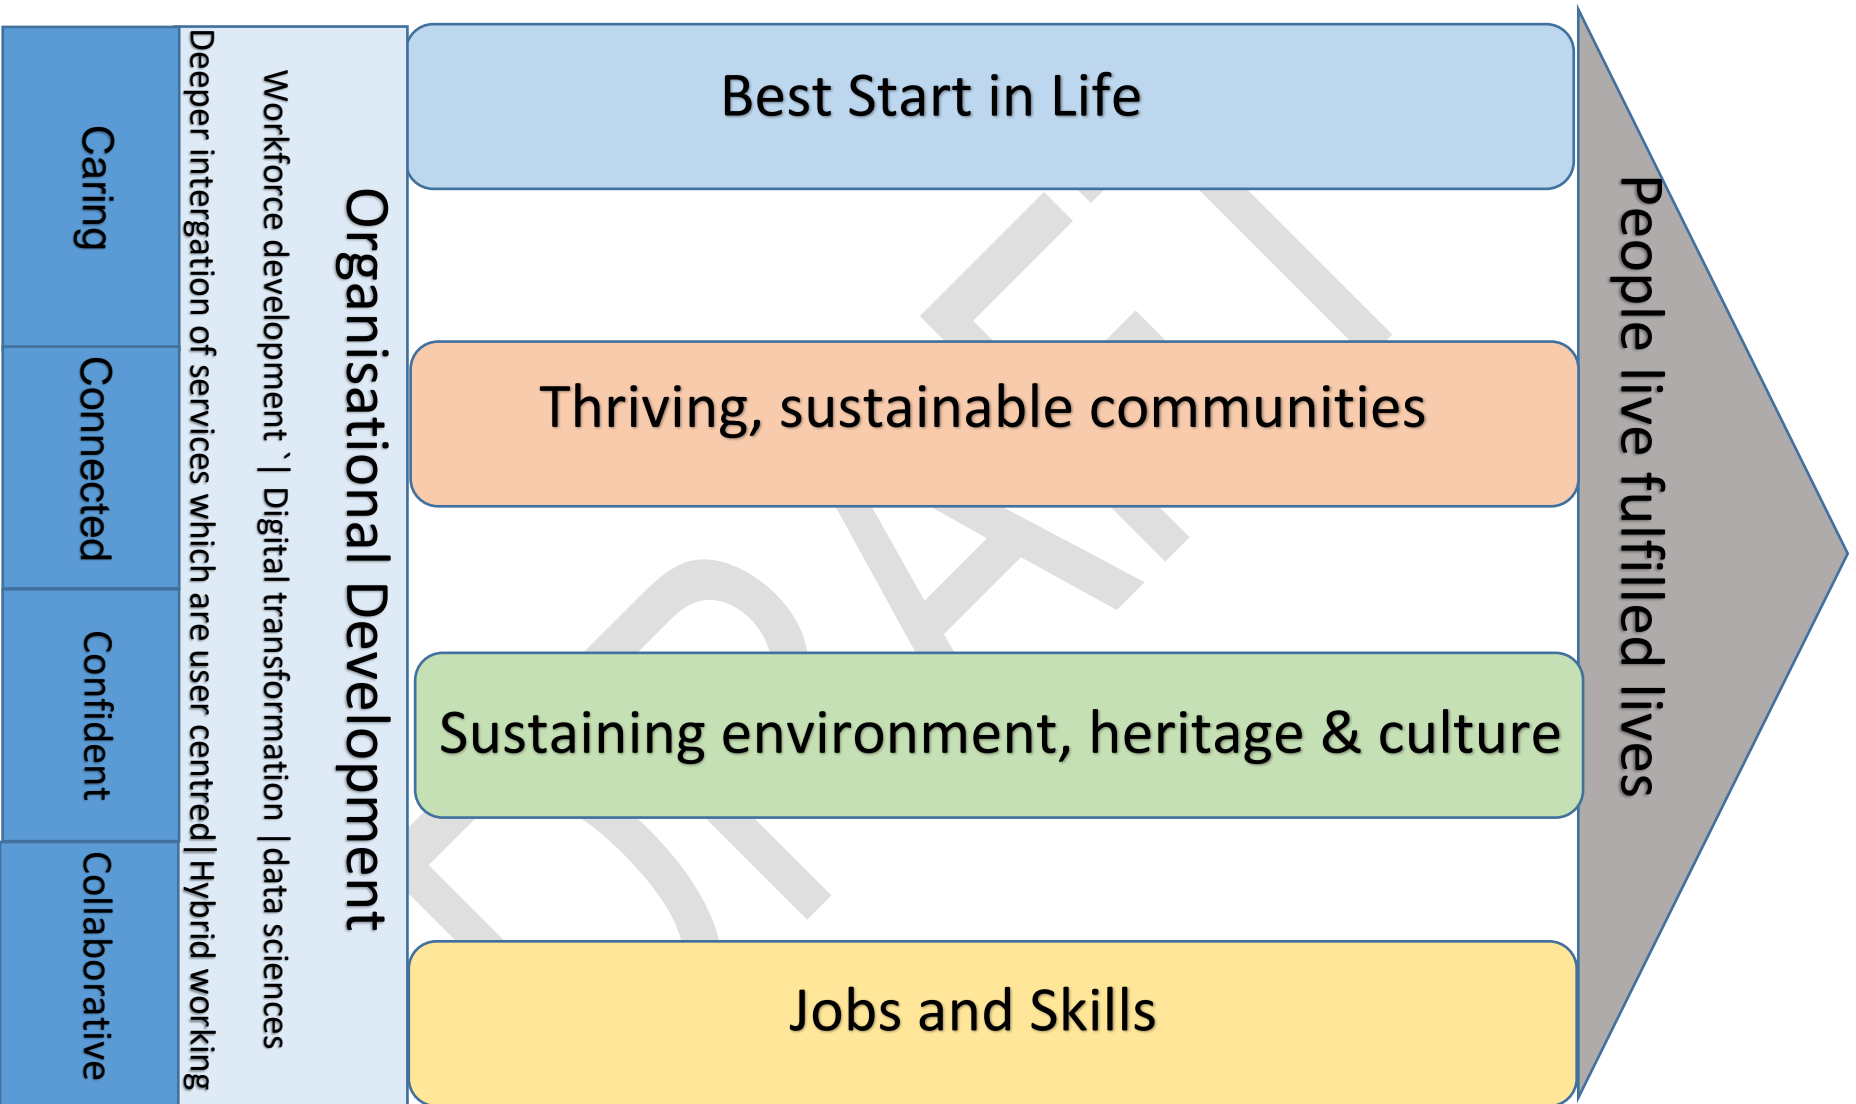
Caring

Connected

Confident

Collaborative

Organisational Development

Workforce development`| Digital transformation |data sciences

Deeper intergation of services which are user centred|Hybrid working

Best Start in Life

Thriving, sustainable communities

Sustaining environment, heritage & culture

Jobs and Skills

People live fulfilled lives

DRAFT